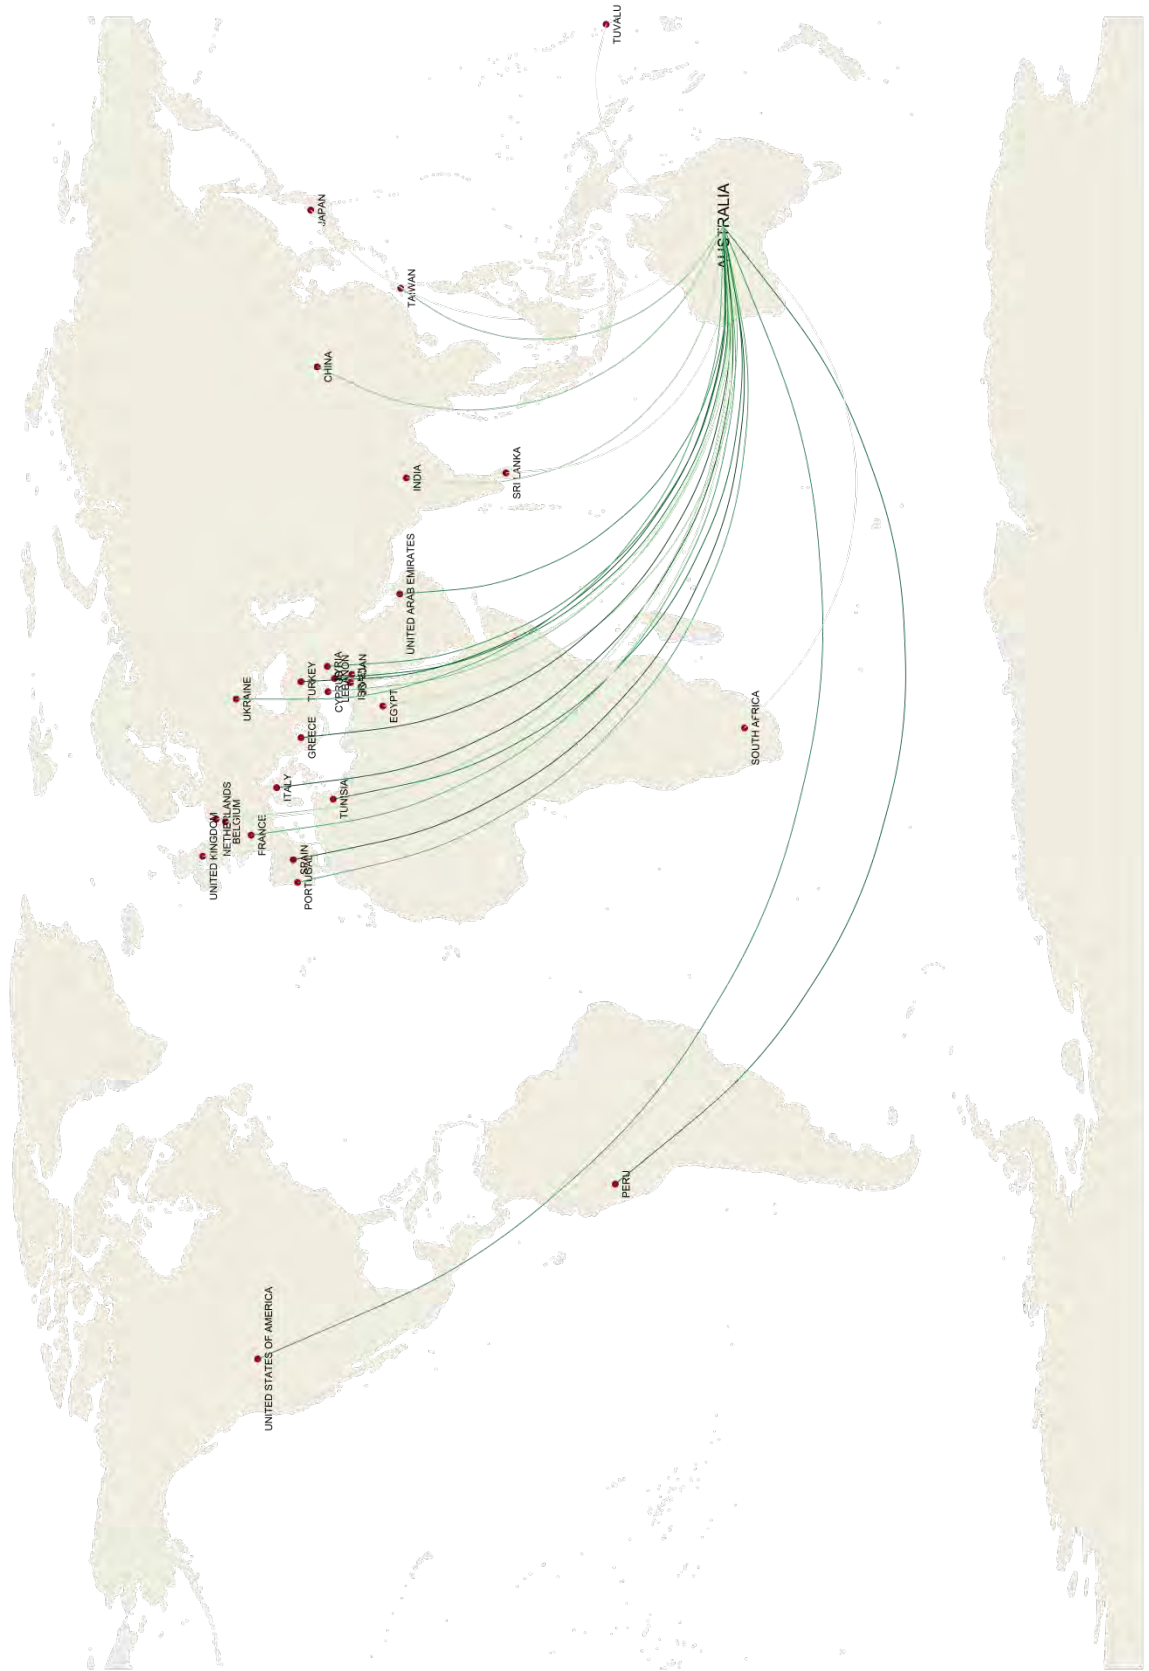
TUVALU
AUSTRALIA
JAPAN
TAIWAN
CHINA
SRI LANKA
INDIA
UNITED ARAB EMIRATES
SYRIA
TURKEY
CYPRUS
LEBANON
ISRAEL
JORDAN
EGYPT
UKRAINE
GREECE
SOUTH AFRICA
ITALY
TUNISIA
UNITED KINGDOM
NETHERLANDS
BELGIUM
FRANCE
SPAIN
PORTUGAL
PERU
UNITED STATES OF AMERICA